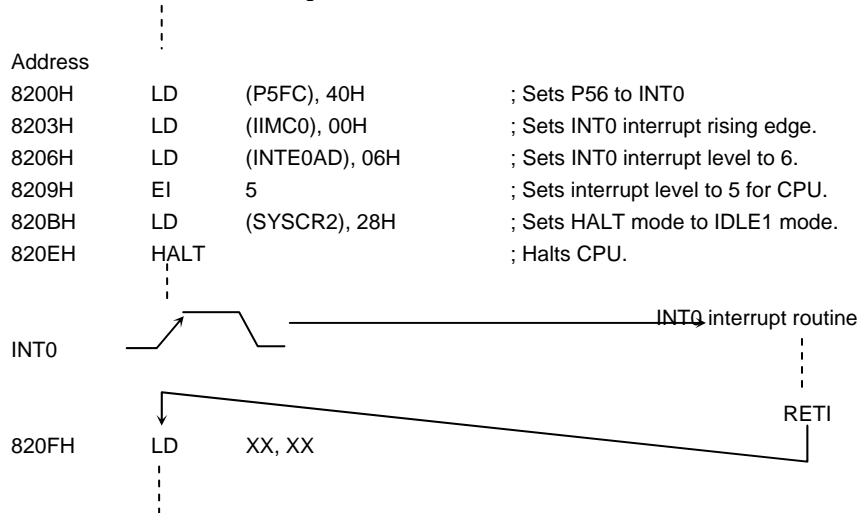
Address

| | | | |
|---|---|---|---|
| 8200H | LD | (P5FC), 40H | ; Sets P56 to INT0 |
| 8203H | LD | (IIMC0), 00H | ; Sets INT0 interrupt rising edge. |
| 8206H | LD | (INTE0AD), 06H | ; Sets INT0 interrupt level to 6. |
| 8209H | EI | 5 | ; Sets interrupt level to 5 for CPU. |
| 820BH | LD | (SYSCR2), 28H | ; Sets HALT mode to IDLE1 mode. |
| 820EH | HALT | | ; Halts CPU. |

INT0

INT0 interrupt routine

RETI

820FH LD XX, XX